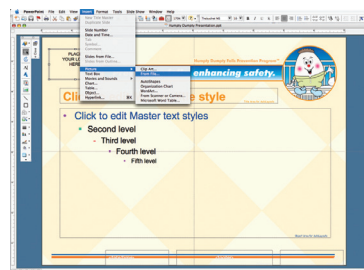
PowerPoint File Edit View Insert Format Tools Slide Show Window Help

New Slide Master
Duplicate Slide
Slide Number
Date and Time...
Symbol...
Comment
Slides from File...
Slides from Outline...
Picture
Text Box
Movies and Sounds
Chart...
Table...
Object...
Hyperlink...

Clip Art...
From File...
AutoShapes
Organization Chart
WordArt...
From Scanner or Camera...
Microsoft Word Table...

Humpty Dumpty Presentation.ppt

PLACE YOUR LOGO HERE

Humpty Dumpty Falls Prevention Program

enhancing safety.

Click to edit Master title style

Click to edit Master text styles
Second level
Third level
Fourth level
Fifth level